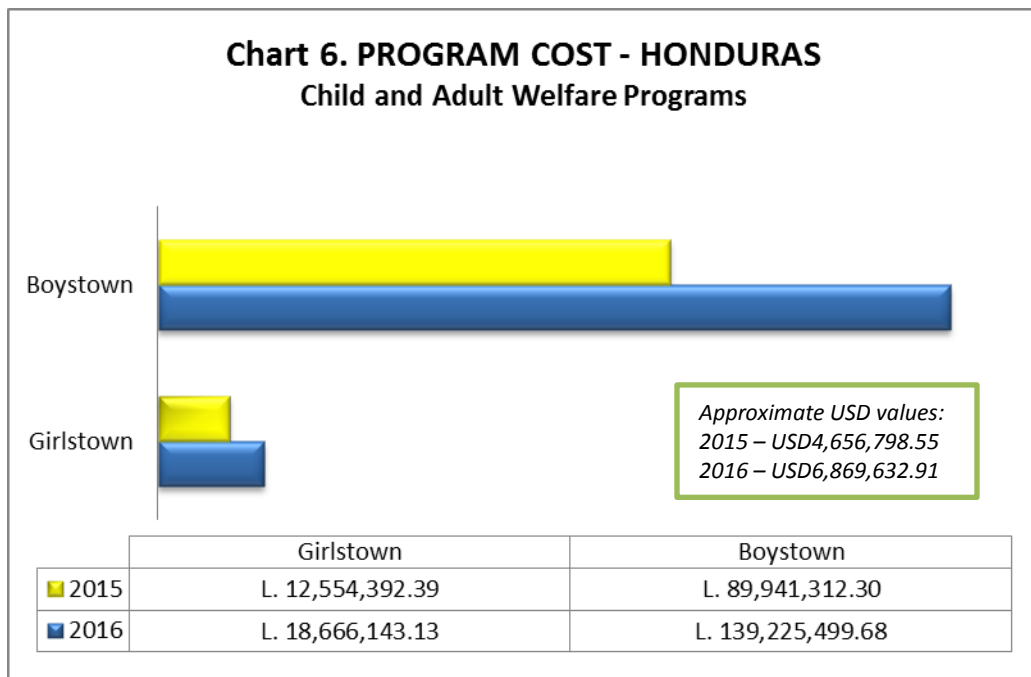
Chart 6. PROGRAM COST - HONDURAS
Child and Adult Welfare Programs

Boystown

Girlstown

Approximate USD values:
2015 – USD4,656,798.55
2016 – USD6,869,632.91

| | Girlstown | Boystown |
|---|---|---|
| 2015 | L. 12,554,392.39 | L. 89,941,312.30 |
| 2016 | L. 18,666,143.13 | L. 139,225,499.68 |